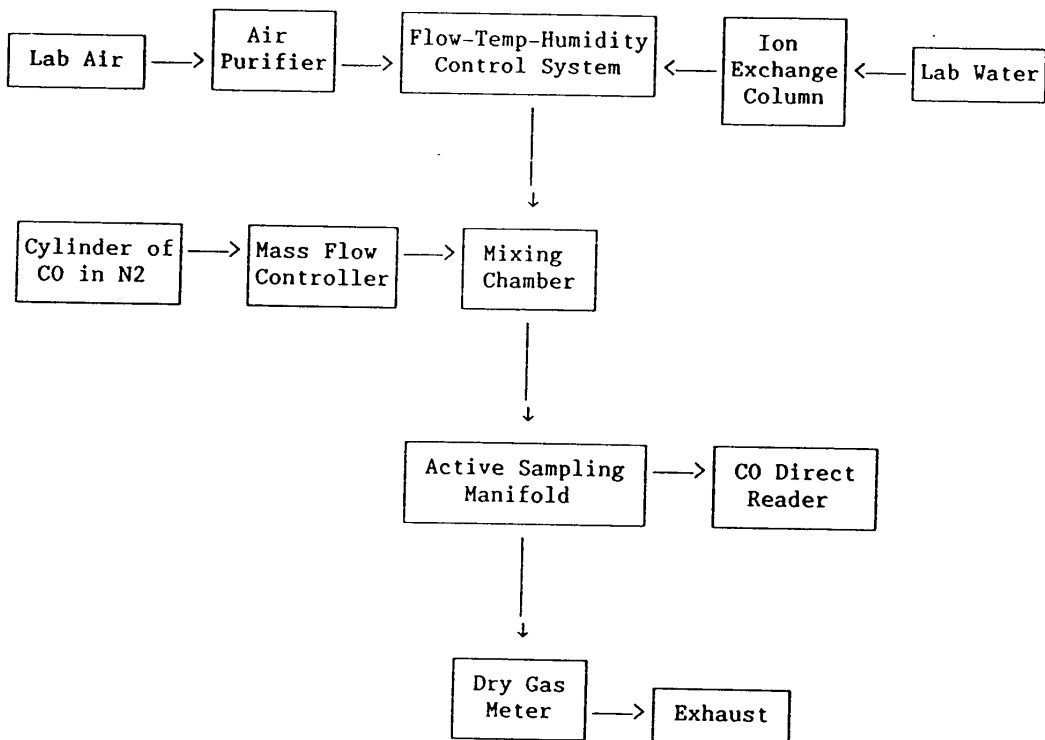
Lab Air

Air Purifier

Flow-Temp-Humidity Control System

Ion Exchange Column

Lab Water

Cylinder of CO in N2

Mass Flow Controller

Mixing Chamber

Active Sampling Manifold

CO Direct Reader

Dry Gas Meter

Exhaust